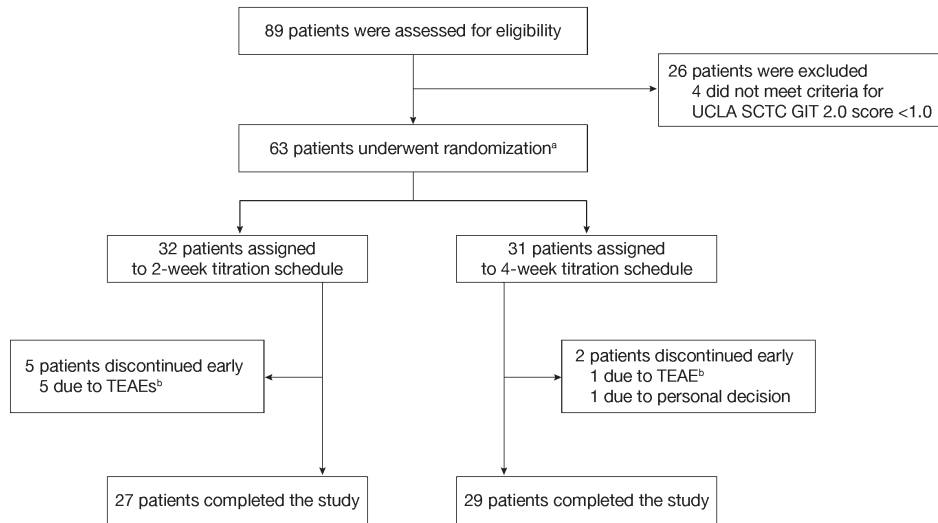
89 patients were assessed for eligibility

26 patients were excluded
4 did not meet criteria for UCLA SCTC GIT 2.0 score <1.0

63 patients underwent randomization$^{a}$

32 patients assigned to 2-week titration schedule

31 patients assigned to 4-week titration schedule

5 patients discontinued early
5 due to TEAEs$^{b}$

2 patients discontinued early
1 due to TEAE$^{b}$
1 due to personal decision

27 patients completed the study

29 patients completed the study